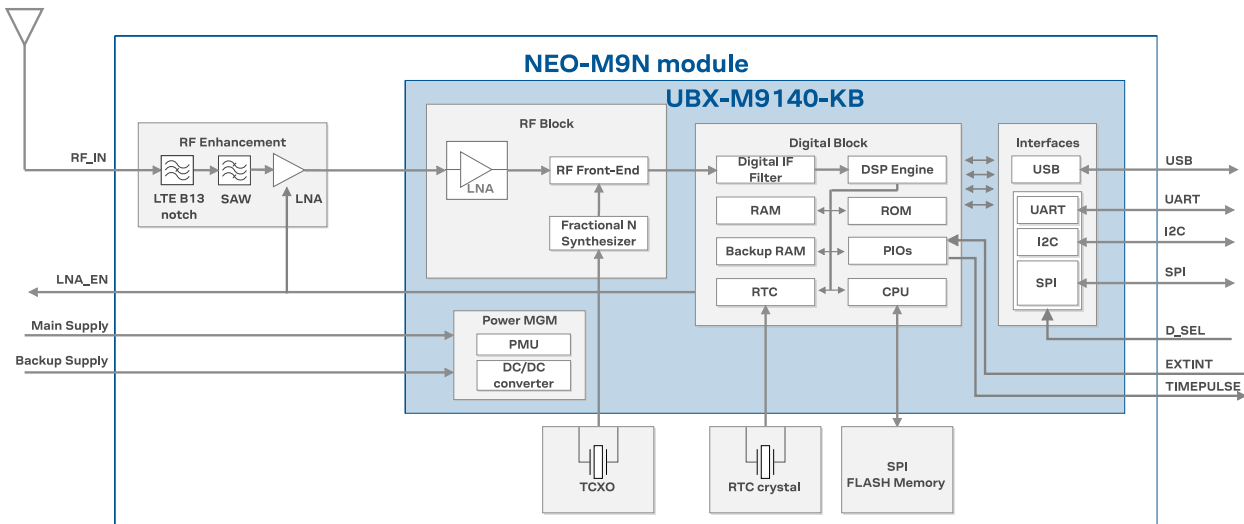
NEO-M9N module

UBX-M9140-KB

RF_IN

RF Enhancement

LTE B13 notch

SAW

LNA

RF Block

LNA

RF Front-End

Fractional N Synthesizer

Digital Block

Digital IF Filter

DSP Engine

RAM

ROM

Backup RAM

PIOs

RTC

CPU

Interfaces

USB

UART

I2C

SPI

USB

UART

I2C

SPI

D_SEL

EXTINT

TIMEPULSE

LNA_EN

Main Supply

Backup Supply

Power MGM

PMU

DC/DC converter

TCXO

RTC crystal

SPI FLASH Memory